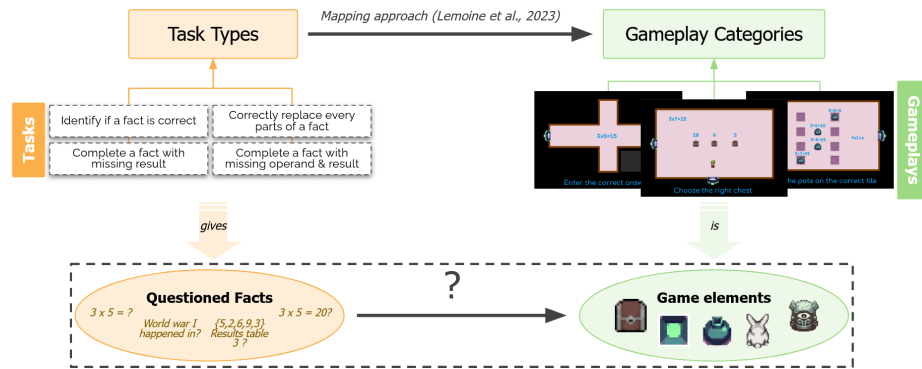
Task Types

Mapping approach (Lemoine et al., 2023)

Gameplay Categories

Tasks

Identify if a fact is correct

Correctly replace every parts of a fact

Complete a fact with missing result

Complete a fact with missing operand & result

Gameplays

3x5=15

Enter the correct answ

3x7=15

10 4 5

Choose the right chest

the pots on the correct tile

gives

is

?

Questioned Facts

3 x 5 = ?

3 x 5 = 20?

World war I happened in?

{5,2,6,9,3} Results table 3 ?

Game elements